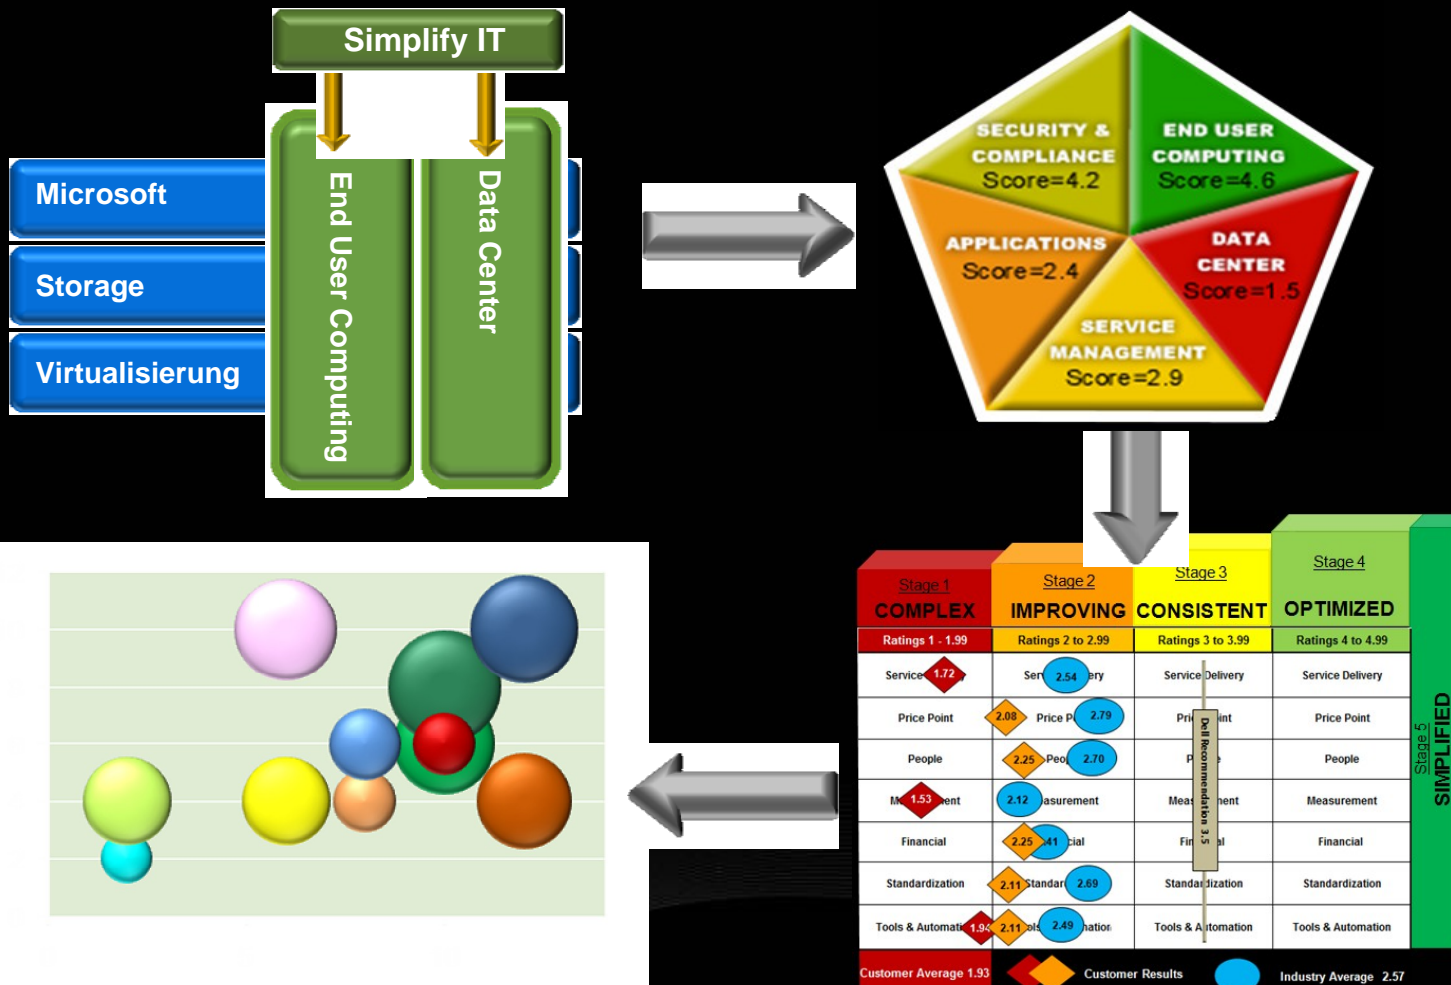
Simplify IT

Microsoft
Storage
Virtualisierung

End User Computing
Data Center

SECURITY & COMPLIANCE Score=4.2
END USER COMPUTING Score=4.6
APPLICATIONS Score=2.4
DATA CENTER Score=1.5
SERVICE MANAGEMENT Score=2.9

| Stage 1 COMPLEX | Stage 2 IMPROVING | Stage 3 CONSISTENT | Stage 4 OPTIMIZED |
|---|---|---|---|
| Ratings 1 - 1.99 | Ratings 2 to 2.99 | Ratings 3 to 3.99 | Ratings 4 to 4.99 |
| Service 1.72 | Ser 2.54 ery | Service Delivery | Service Delivery |
| Price Point | 2.08 Price P 2.79 | Pri int | Price Point |
| People | 2.25 Peo 2.70 | P e | People |
| M 1.53 ent | 2.12 asurement | Meas ment | Measurement |
| Financial | 2.25 41 cial | Fin al | Financial |
| Standardization | 2.11 Standar 2.69 | Standardization | Standardization |
| Tools & Automati 1.94 | 2.11 ols 2.49 ation | Tools & Automation | Tools & Automation |

Dell Recommendation 3.5

Stage 5 SIMPLIFIED

Customer Average 1.93
Customer Results
Industry Average 2.57